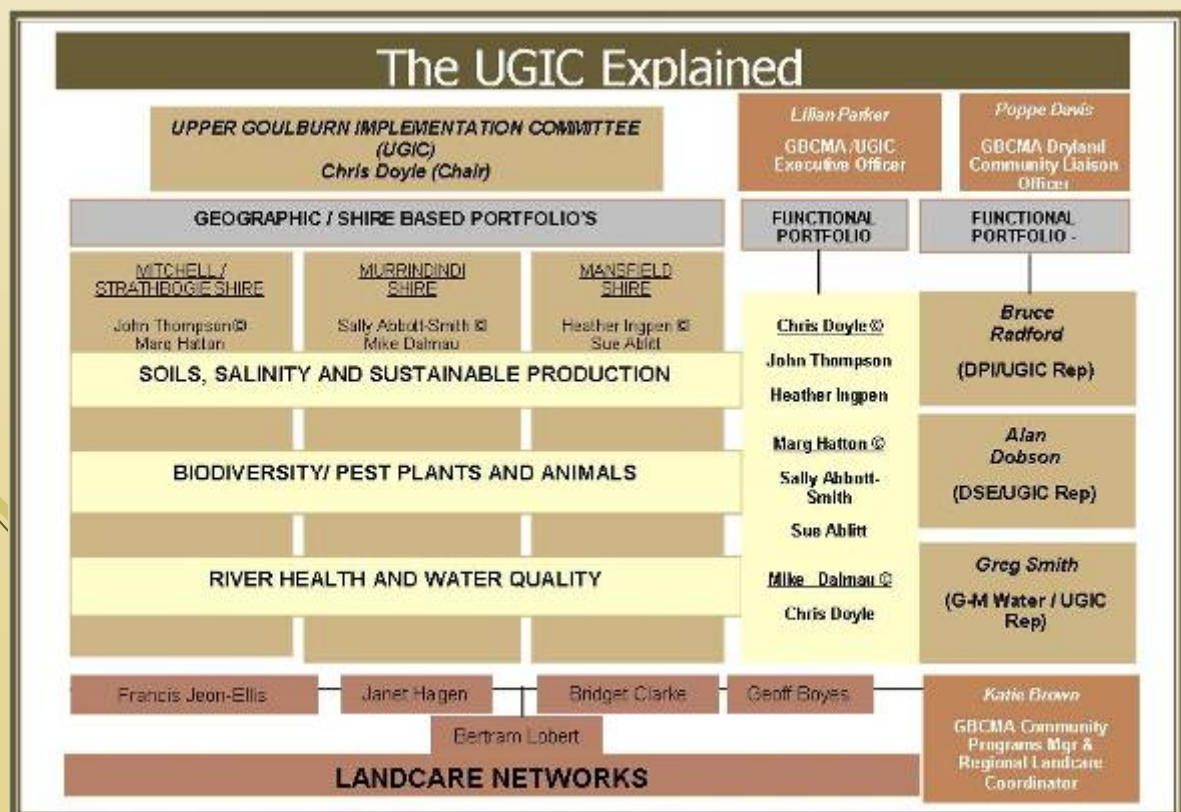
The UGIC Explained

UPPER GOULBURN IMPLEMENTATION COMMITTEE (UGIC) Chris Doyle (Chair)

Lilian Parker
GBCMA /UGIC Executive Officer

Poppe Davis
GBCMA Dryland Community Liaison Officer

GEOGRAPHIC / SHIRE BASED PORTFOLIO'S

FUNCTIONAL PORTFOLIO

FUNCTIONAL PORTFOLIO -

MITCHELL / STRATHBOGIE SHIRE
John Thompson©
Marg Hatton

MURRINDINDI SHIRE
Sally Abbott-Smith ©
Mike Dalmau

MANSFIELD SHIRE
Heather Ingpen ©
Sue Ablitt

SOILS, SALINITY AND SUSTAINABLE PRODUCTION

BIODIVERSITY/ PEST PLANTS AND ANIMALS

RIVER HEALTH AND WATER QUALITY

Chris Doyle ©
John Thompson
Heather Ingpen
Marg Hatton ©
Sally Abbott-Smith
Sue Ablitt
Mike Dalmau ©
Chris Doyle

Bruce Radford
(DPI/UGIC Rep)

Alan Dobson
(DSE/UGIC Rep)

Greg Smith
(G-M Water / UGIC Rep)

Francis Jeon-Ellis
Janet Hagen
Bridget Clarke
Geoff Boyes
Bertram Lobert

LANDCARE NETWORKS

Katie Brown
GBCMA Community Programs Mgr & Regional Landcare Coordinator